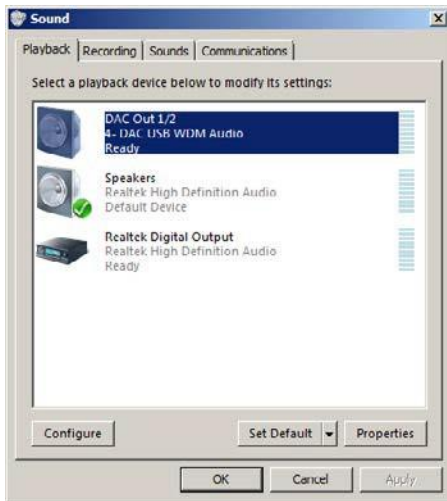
Sound

Playback | Recording | Sounds | Communications

Select a playback device below to modify its settings:

DAC Out 1/2
4- DAC USB WDM Audio
Ready

Speakers
Realtek High Definition Audio
Default Device

Realtek Digital Output
Realtek High Definition Audio
Ready

Configure

Set Default

Properties

OK

Cancel

Apply